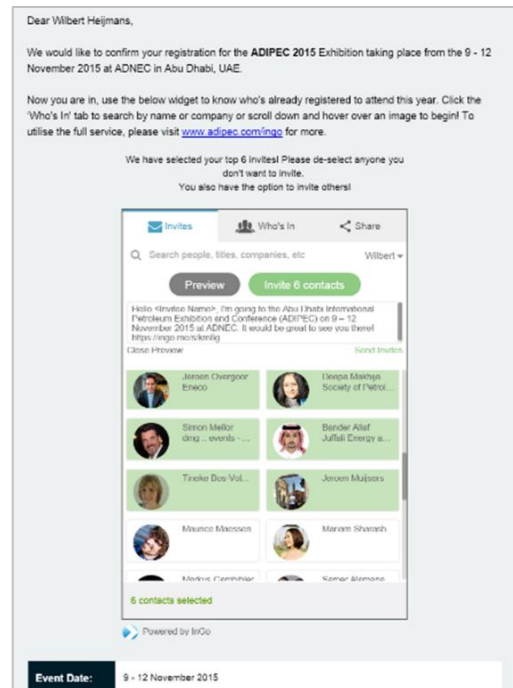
Dear Wilbert Heijmans,

We would like to confirm your registration for the **ADIPEC 2015** Exhibition taking place from the 9 - 12 November 2015 at ADNEC in Abu Dhabi, UAE.

Now you are in, use the below widget to know who's already registered to attend this year. Click the 'Who's In' tab to search by name or company or scroll down and hover over an image to begin! To utilise the full service, please visit www.adipec.com/ingo for more.

We have selected your top 6 invites! Please de-select anyone you don't want to invite.
You also have the option to invite others!

Invites | Who's In | Share

Search people, titles, companies, etc | Wilbert

Preview | Invite 6 contacts

Hello <Invitee Name>, I'm going to the Abu Dhabi International Petroleum Exhibition and Conference (ADIPEC) on 9 – 12 November 2015 at ADNEC. It would be great to see you there! https://ingo.me/s/kmfg

Close Preview | Send Invites

Jeroen Overgoor
Eneco

Deepa Makhija
Society of Petrol...

Simon Mellor
dmg :: events - ...

Bender Allaf
Juffali Energy a...

Tineke Bos-Vol...

Jeroen Muijsers

Maurice Maessen

Mariam Sharrah

Markus Cambier

Samer Alemano

6 contacts selected

Powered by InGo

| Event Date: | 9 - 12 November 2015 |
|---|---|